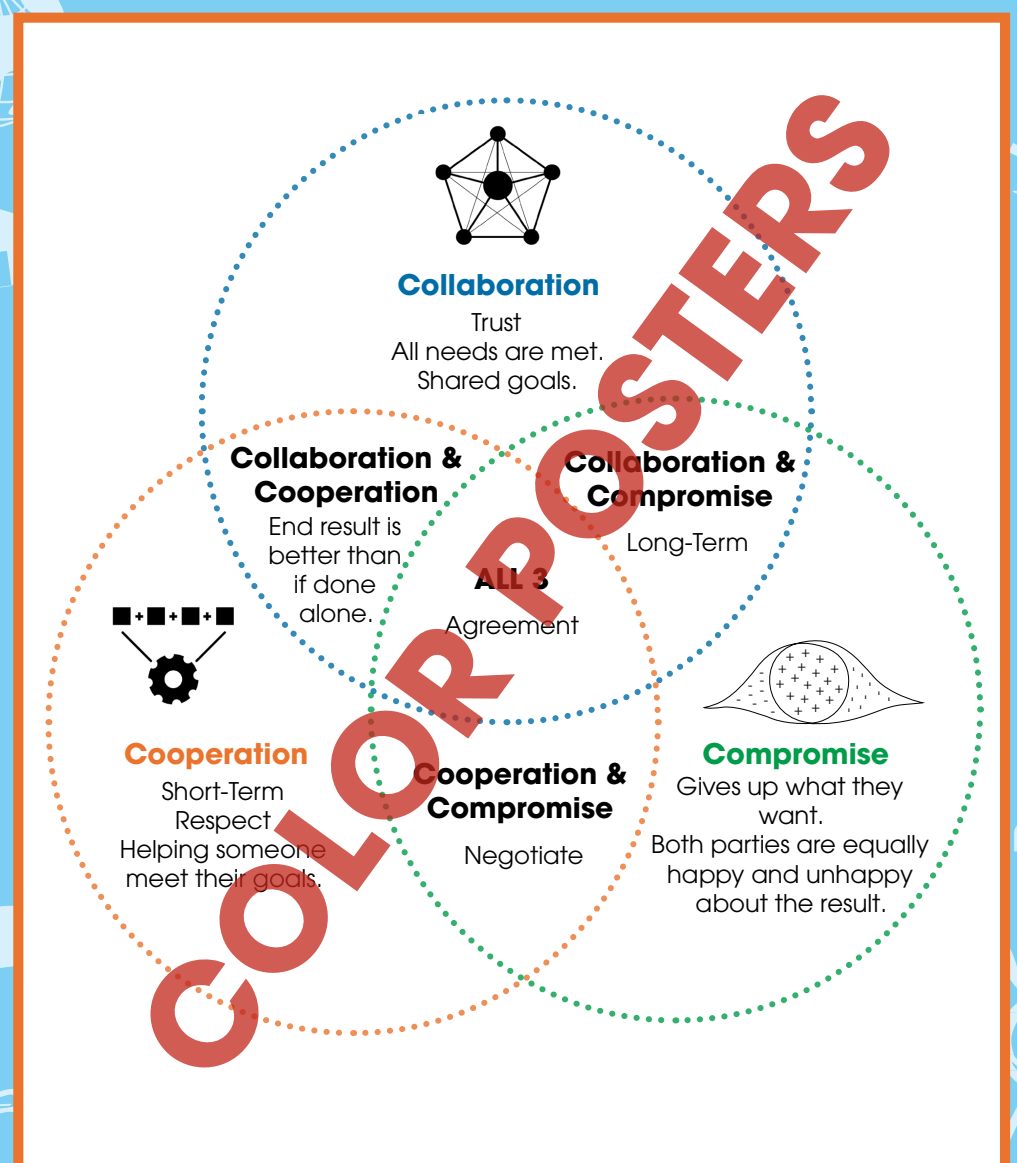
Collaboration
Trust
All needs are met.
Shared goals.

Collaboration & Cooperation
End result is better than if done alone.

Collaboration & Compromise
Long-Term

ALL 3
Agreement

Cooperation
Short-Term
Respect
Helping someone meet their goals.

Cooperation & Compromise
Negotiate

Compromise
Gives up what they want.
Both parties are equally happy and unhappy about the result.

COLOR POSTERS